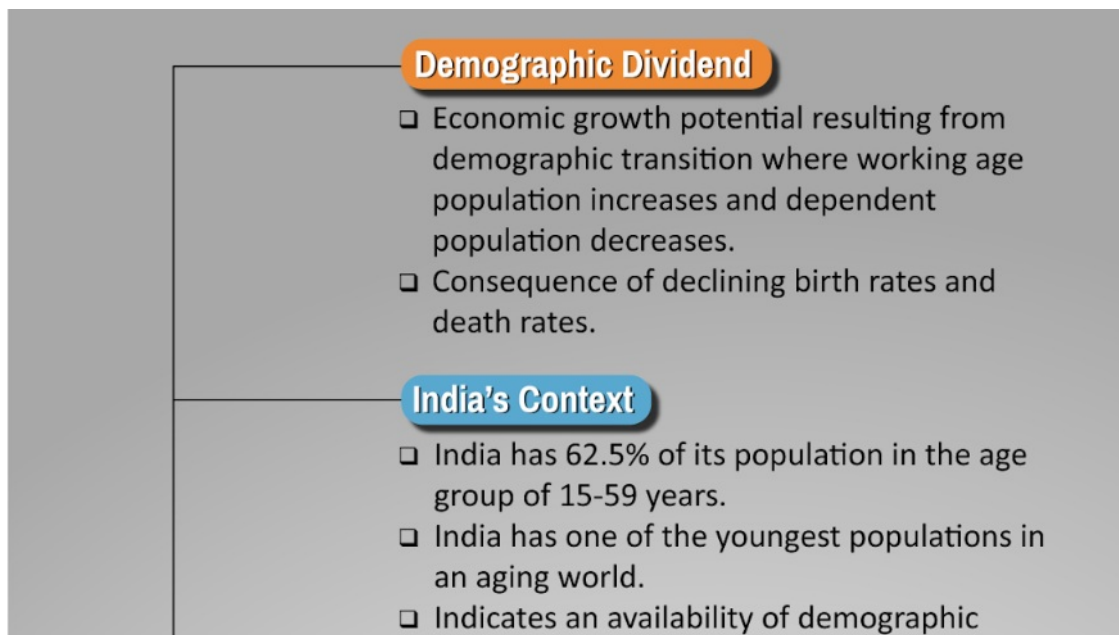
Demographic Dividend

❑ Economic growth potential resulting from demographic transition where working age population increases and dependent population decreases.
❑ Consequence of declining birth rates and death rates.

India's Context

❑ India has 62.5% of its population in the age group of 15-59 years.
❑ India has one of the youngest populations in an aging world.
❑ Indicates an availability of demographic